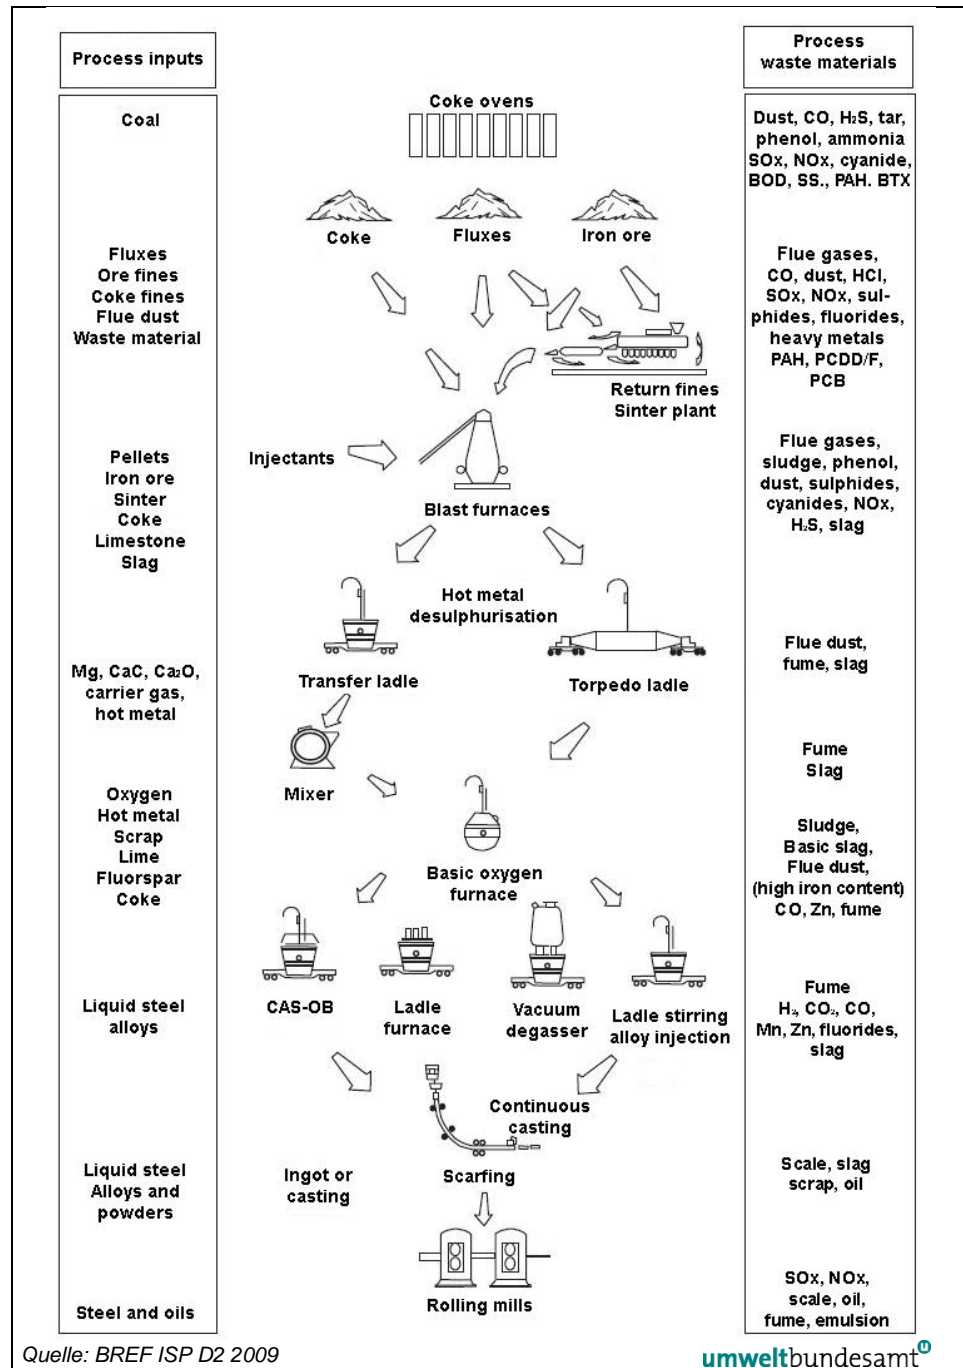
Process inputs

Coal

Fluxes
Ore fines
Coke fines
Flue dust
Waste material

Pellets
Iron ore
Sinter
Coke
Limestone
Slag

Mg, CaC, Ca$_2$O, carrier gas, hot metal

Oxygen
Hot metal
Scrap
Lime
Fluorspar
Coke

Liquid steel alloys

Liquid steel
Alloys and powders

Steel and oils

Coke ovens

Coke

Fluxes

Iron ore

Return fines
Sinter plant

Injectants

Blast furnaces

Hot metal desulphurisation

Transfer ladle

Torpedo ladle

Mixer

Basic oxygen furnace

CAS-OB

Ladle furnace

Vacuum degasser

Ladle stirring alloy injection

Continuous casting

Ingot or casting

Scarfing

Rolling mills

Process waste materials

Dust, CO, H$_2$S, tar, phenol, ammonia SOx, NOx, cyanide, BOD, SS., PAH. BTX

Flue gases, CO, dust, HCl, SOx, NOx, sulphides, fluorides, heavy metals PAH, PCDD/F, PCB

Flue gases, sludge, phenol, dust, sulphides, cyanides, NOx, H$_2$S, slag

Flue dust, fume, slag

Fume
Slag

Sludge, Basic slag, Flue dust, (high iron content) CO, Zn, fume

Fume
H$_2$, CO$_2$, CO, Mn, Zn, fluorides, slag

Scale, slag scrap, oil

SOx, NOx, scale, oil, fume, emulsion

Quelle: BREF ISP D2 2009

umweltbundesamt